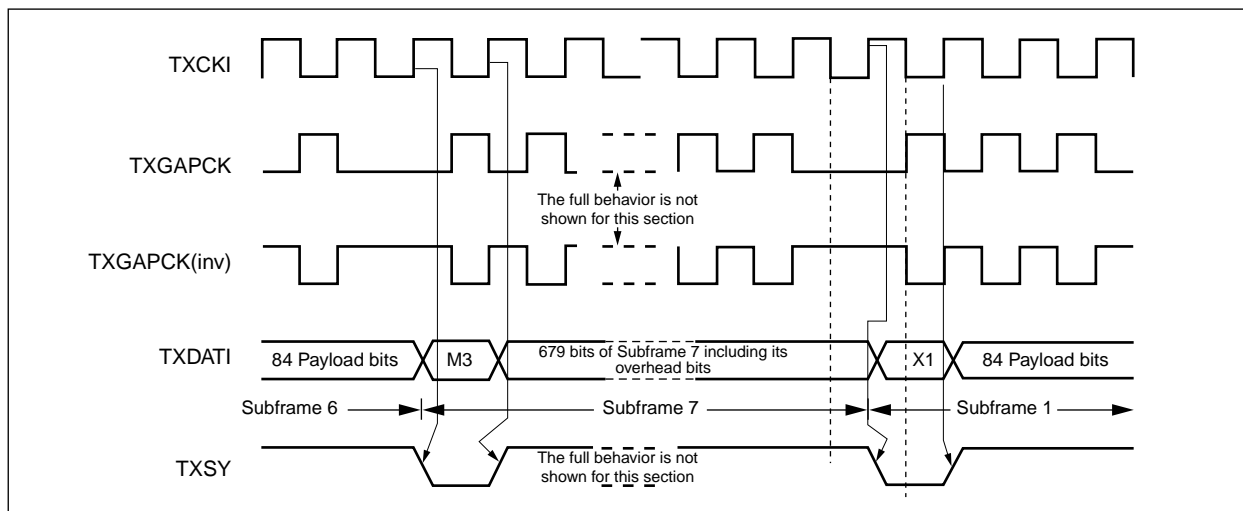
TXCKI

TXGAPCK

The full behavior is not shown for this section

TXGAPCK(inv)

TXDATI

84 Payload bits

M3

679 bits of Subframe 7 including its overhead bits

X1

84 Payload bits

Subframe 6

Subframe 7

Subframe 1

TXSY

The full behavior is not shown for this section